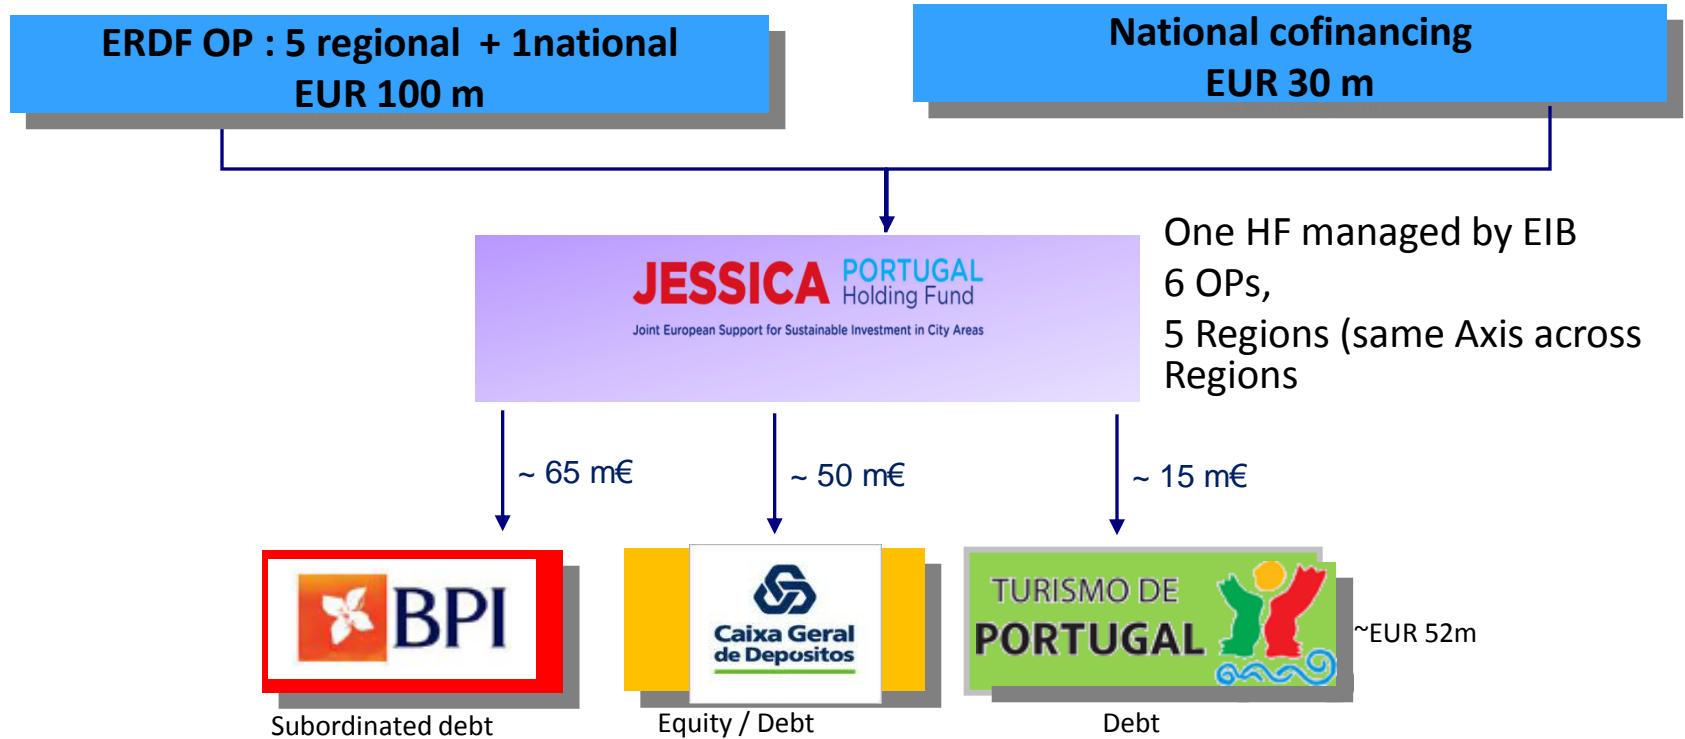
ERDF OP : 5 regional + 1national
EUR 100 m

National cofinancing
EUR 30 m

JESSICA PORTUGAL Holding Fund
Joint European Support for Sustainable Investment in City Areas

One HF managed by EIB
6 OPs,
5 Regions (same Axis across Regions

~ 65 m€

~ 50 m€

~ 15 m€

BPI

Caixa Geral de Depositos

TURISMO DE PORTUGAL

~EUR 52m

Subordinated debt

Equity / Debt

Debt